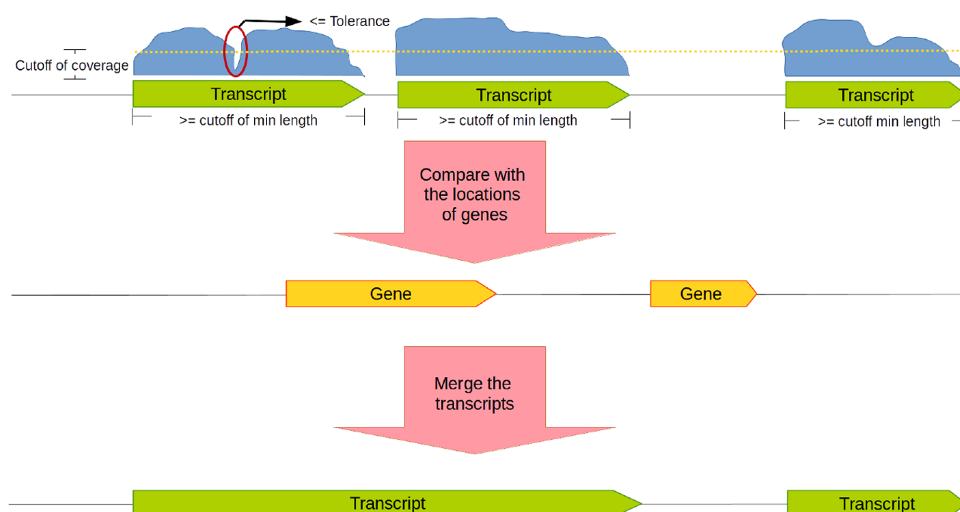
<= Tolerance

Cutoff of coverage

Transcript

Transcript

Transcript

>= cutoff of min length

>= cutoff of min length

>= cutoff min length

Compare with the locations of genes

Gene

Gene

Merge the transcripts

Transcript

Transcript